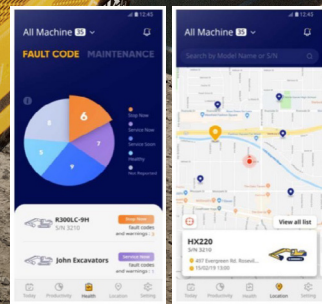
12:45

All Machine 35

FAULT CODE MAINTENANCE

6
7
9
5
5

Stop Now
Service Now
Service Soon
Healthy
Not Reported

R300LC-9H
S/N 3210
Stop Now
fault codes and warnings

John Excavators
Service Now
fault codes and warnings

Today Productivity Health Location Setting

12:45

All Machine 35

Search by Model Name or S/N

View all list

HX220
S/N 3210
407 Evergreen Rd. Roswell...
15/02/19 13:00

Today Productivity Health Location Setting